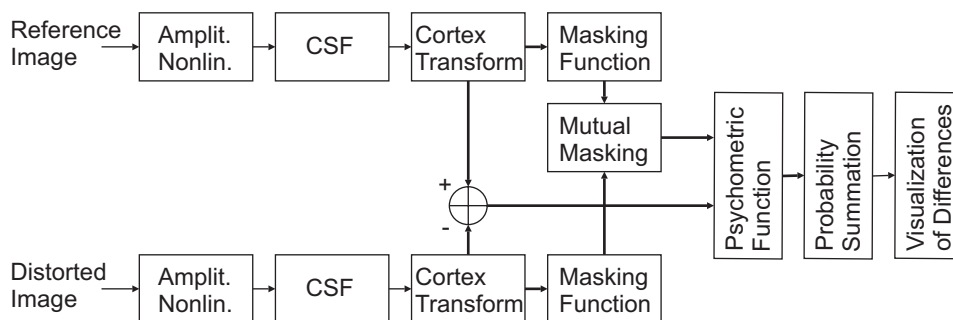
Reference Image

Amplit. Nonlin.

CSF

Cortex Transform

Masking Function

Mutual Masking

+

-

Psychometric Function

Probability Summation

Visualization of Differences

Distorted Image

Amplit. Nonlin.

CSF

Cortex Transform

Masking Function